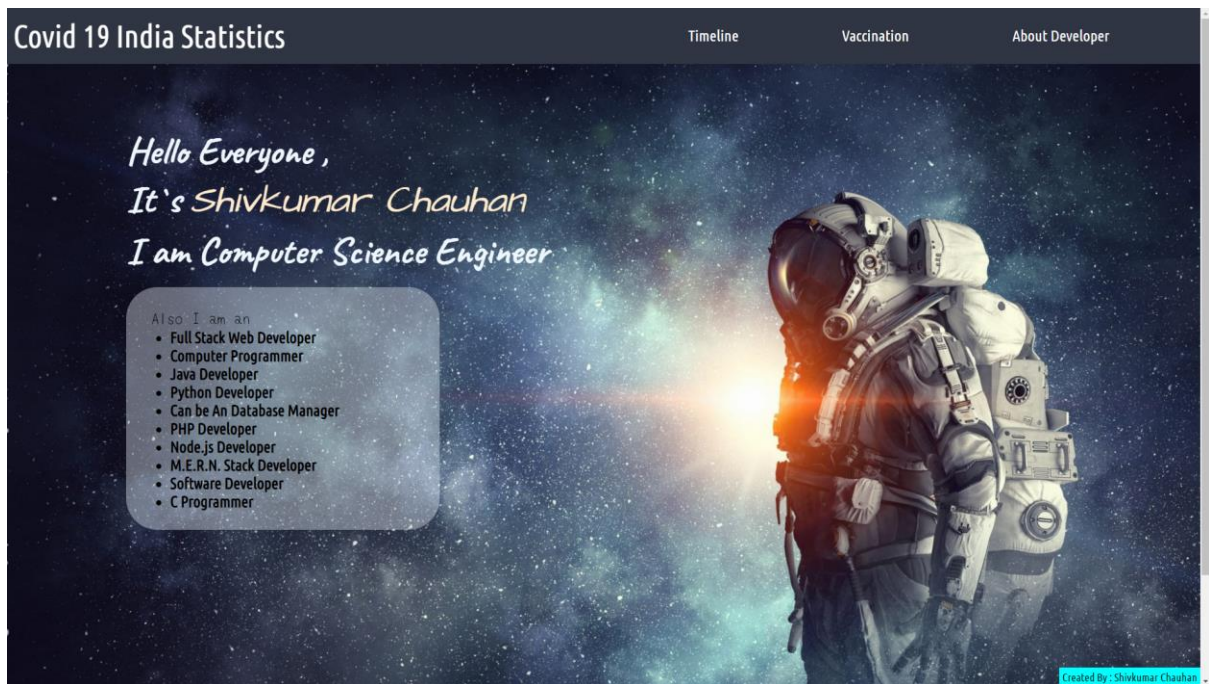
Covid 19 India Statistics

Timeline

Vaccination

About Developer

Hello Everyone ,
It`s Shivkumar Chauhan
I am Computer Science Engineer

Also I am an
- Full Stack Web Developer
- Computer Programmer
- Java Developer
- Python Developer
- Can be An Database Manager
- PHP Developer
- Node.js Developer
- M.E.R.N. Stack Developer
- Software Developer
- C Programmer

Created By : Shivkumar Chauhan